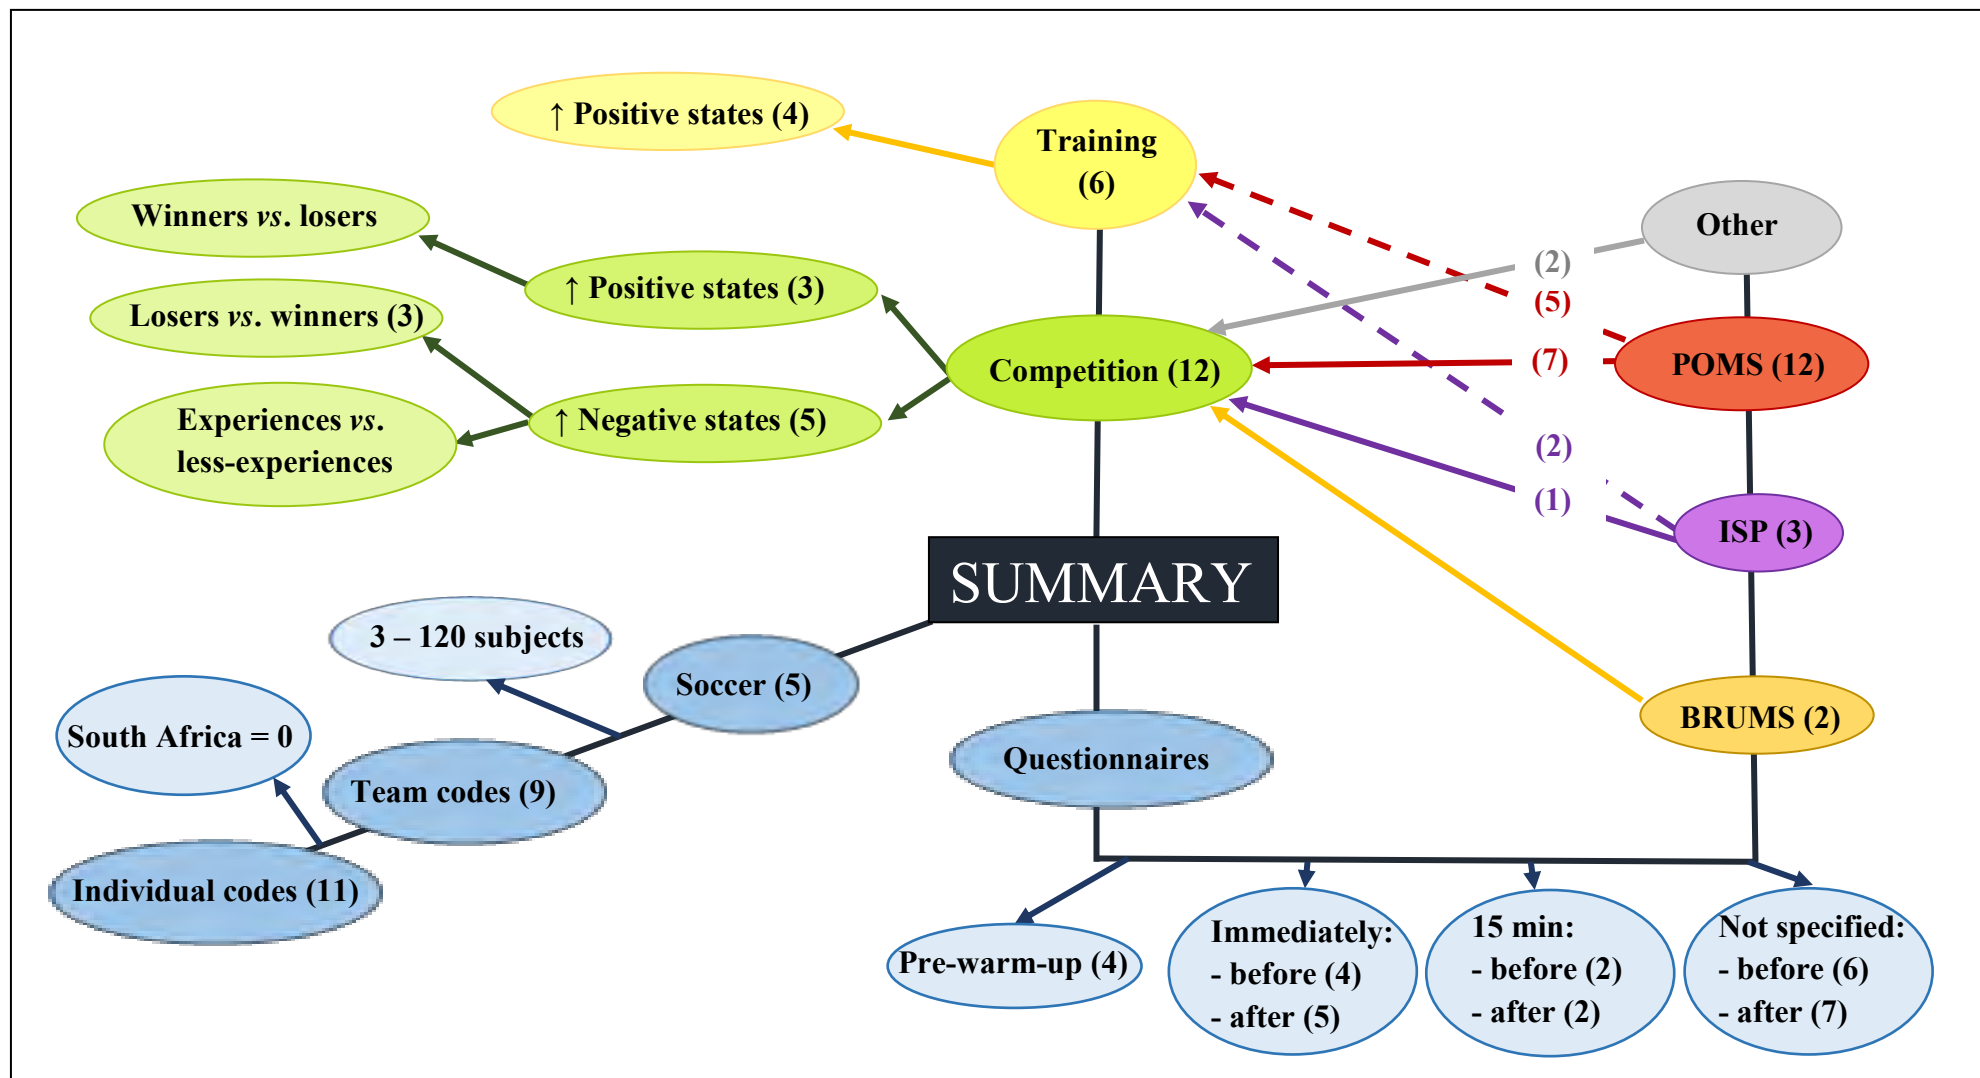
↑ Positive states (4)

Training (6)

Winners *vs*. losers

↑ Positive states (3)

Other

(2)

(5)

Losers *vs*. winners (3)

Competition (12)

(7)

POMS (12)

Experiences *vs*. less-experiences

↑ Negative states (5)

(2)

(1)

ISP (3)

SUMMARY

3 – 120 subjects

Soccer (5)

BRUMS (2)

South Africa = 0

Team codes (9)

Questionnaires

Individual codes (11)

Pre-warm-up (4)

Immediately:
- before (4)
- after (5)

15 min:
- before (2)
- after (2)

Not specified:
- before (6)
- after (7)